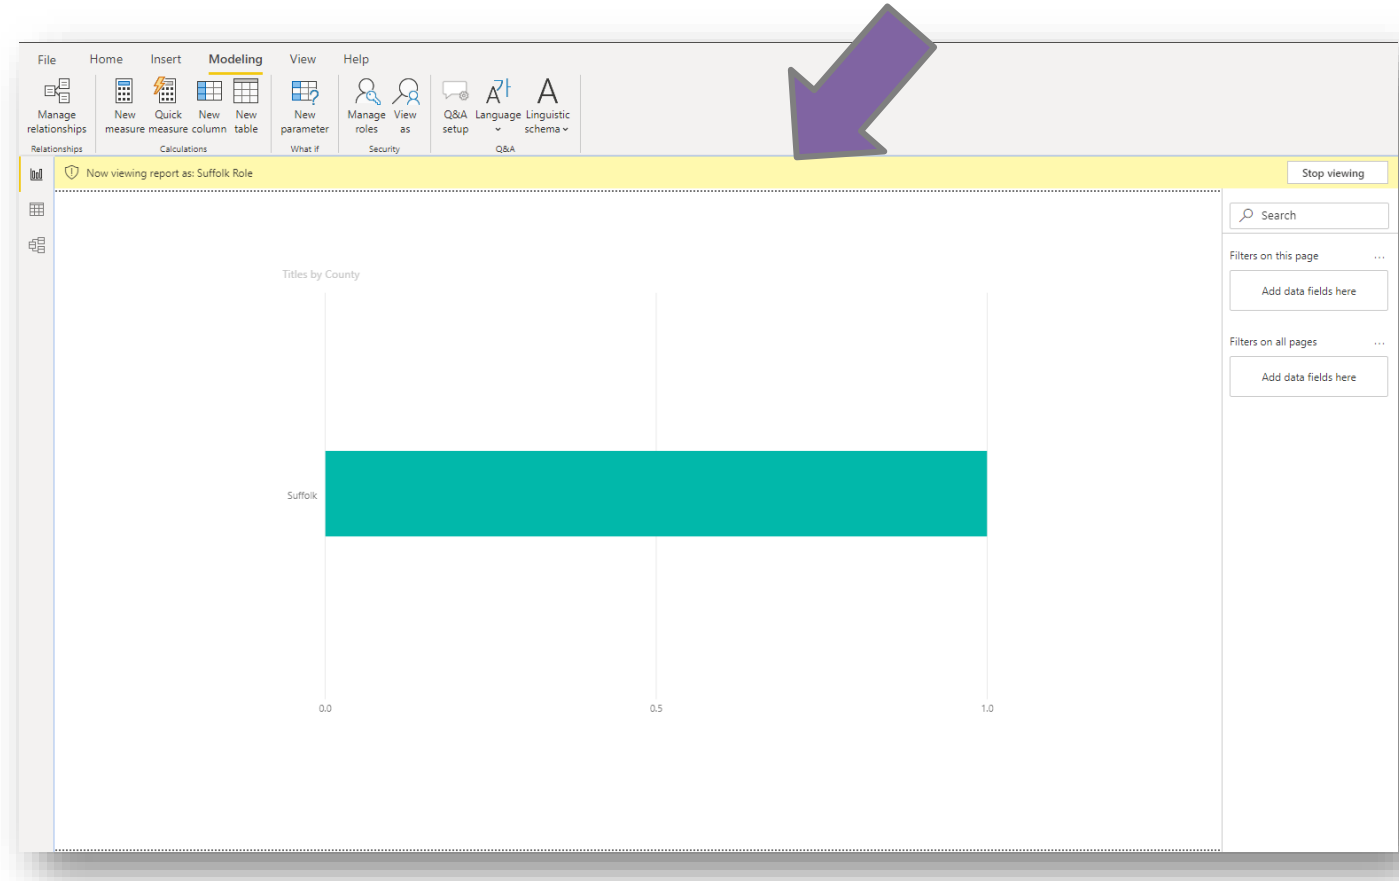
File Home Insert Modeling View Help

Manage relationships
Relationships

New measure Quick measure New column New table
Calculations

New parameter
What if

Manage roles View as
Security

Q&A setup Language Linguistic schema
Q&A

Now viewing report as: Suffolk Role

Stop viewing

Search

Filters on this page ...
Add data fields here

Filters on all pages ...
Add data fields here

Titles by County

Suffolk

0.0 0.5 1.0